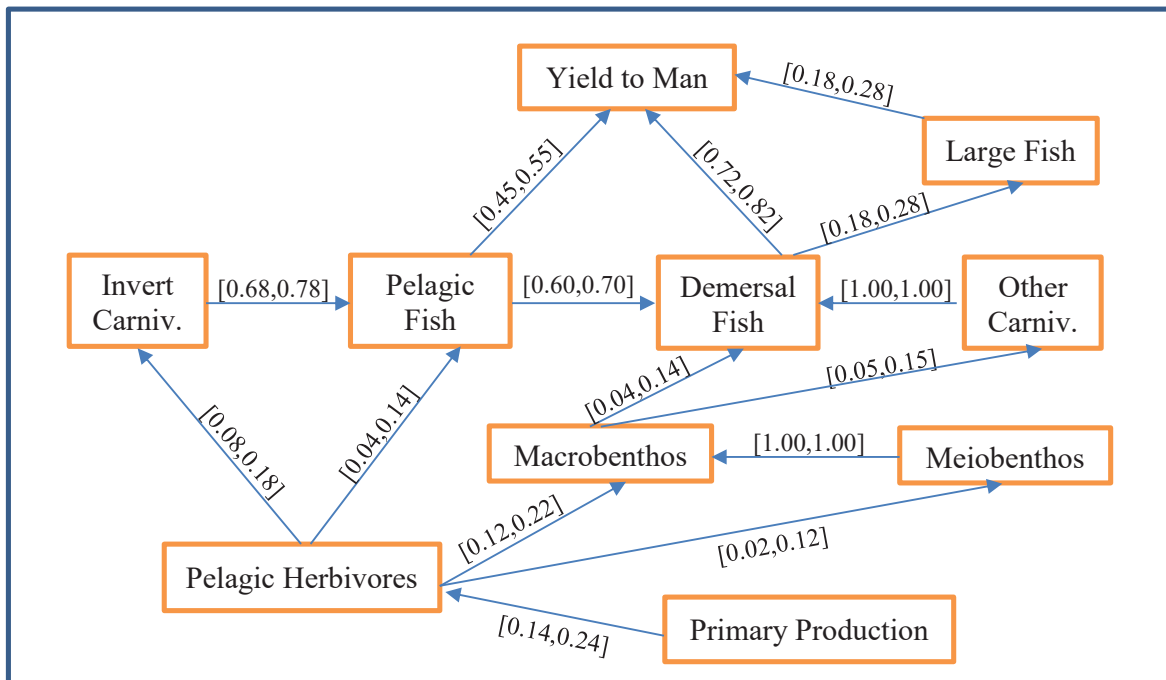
Yield to Man

[0.18,0.28]

Large Fish

[0.45,0.55]

[0.72,0.82]

[0.18,0.28]

Invert Carniv.

[0.68,0.78]

Pelagic Fish

[0.60,0.70]

Demersal Fish

[1.00,1.00]

Other Carniv.

[0.04,0.14]

[0.05,0.15]

[0.08,0.18]

[0.04,0.14]

Macrobenthos

[1.00,1.00]

Meiobenthos

[0.12,0.22]

[0.02,0.12]

Pelagic Herbivores

[0.14,0.24]

Primary Production